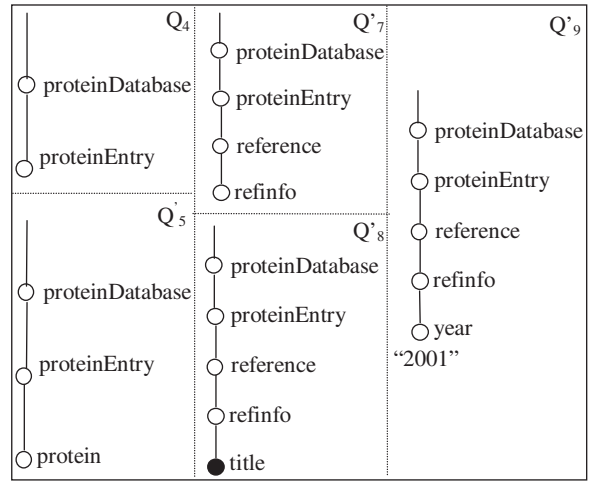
$Q_4$
proteinDatabase
proteinEntry

$Q'_5$
proteinDatabase
proteinEntry
protein

$Q'_7$
proteinDatabase
proteinEntry
reference
refinfo

$Q'_8$
proteinDatabase
proteinEntry
reference
refinfo
title

$Q'_9$
proteinDatabase
proteinEntry
reference
refinfo
year
“2001”